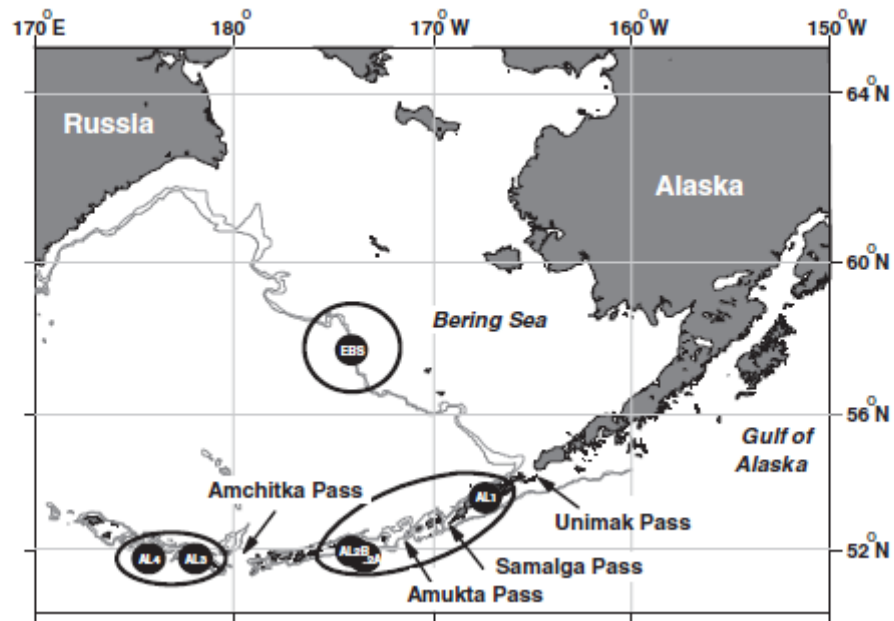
$170^{O}$E $180^{O}$ $170^{O}$W $160^{O}$W $150^{O}$W

$64^{O}$N

$60^{O}$N

$56^{O}$N

$52^{O}$N

Russia

Alaska

Bering Sea

EBS

Gulf of Alaska

Amchitka Pass

AL1

Unimak Pass

AL4 AL3

AL2B

Samalga Pass

Amukta Pass